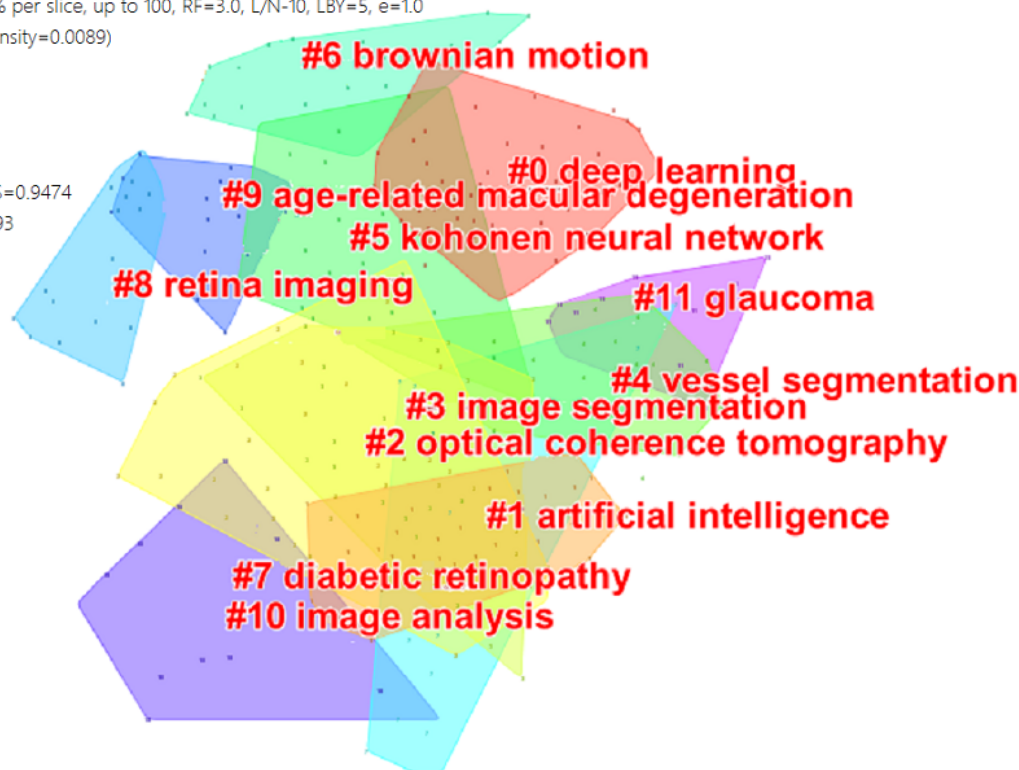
% per slice, up to 100, RF=3.0, L/N-10, LBY=5, e=1.0
nsity=0.0089)

S=0.9474
93

#6 brownian motion
#0 deep learning
#9 age-related macular degeneration
#5 kohonen neural network
#8 retina imaging
#11 glaucoma
#4 vessel segmentation
#3 image segmentation
#2 optical coherence tomography
#1 artificial intelligence
#7 diabetic retinopathy
#10 image analysis